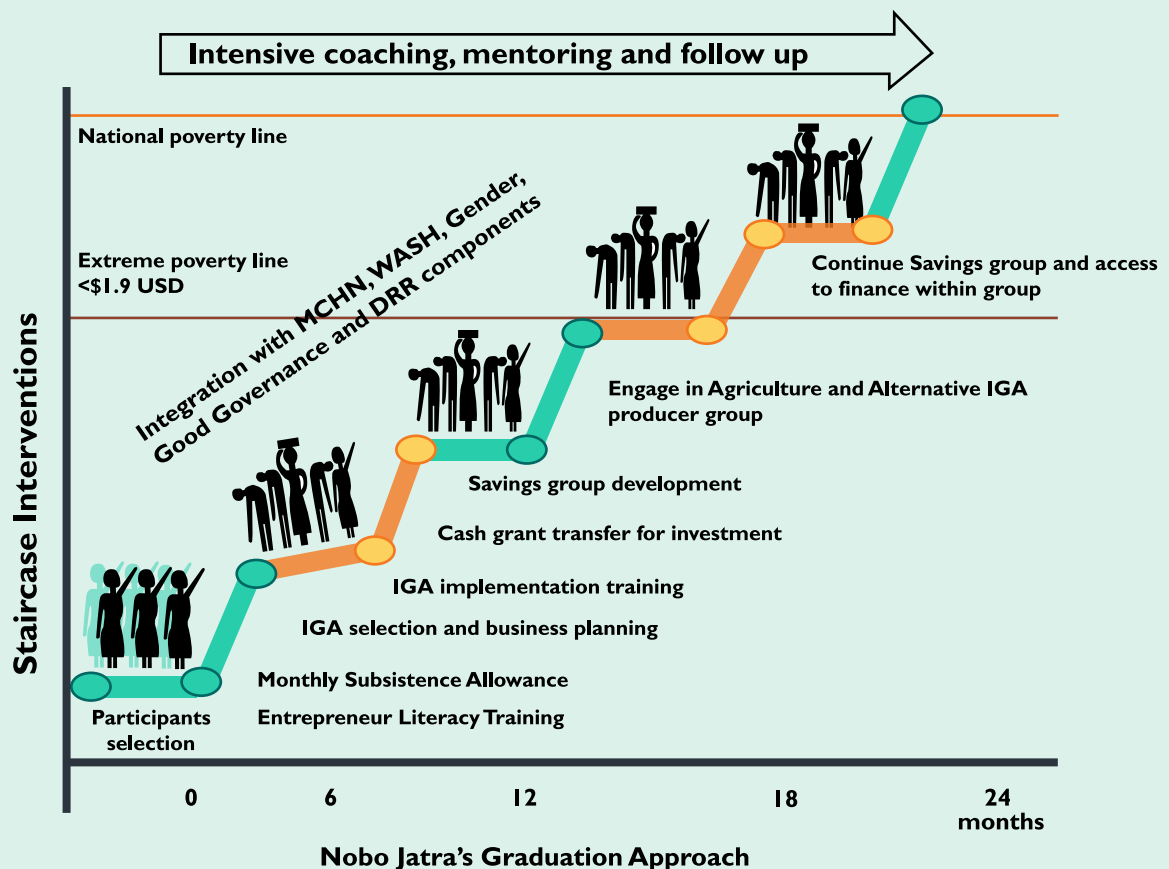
Intensive coaching, mentoring and follow up

National poverty line

Extreme poverty line
<$1.9 USD

Integration with MCHN, WASH, Gender, Good Governance and DRR components

Staircase Interventions

Continue Savings group and access to finance within group

Engage in Agriculture and Alternative IGA producer group

Savings group development

Cash grant transfer for investment

IGA implementation training

IGA selection and business planning

Monthly Subsistence Allowance

Entrepreneur Literacy Training

Participants selection

0

6

12

18

24
months

Nobo Jatra's Graduation Approach